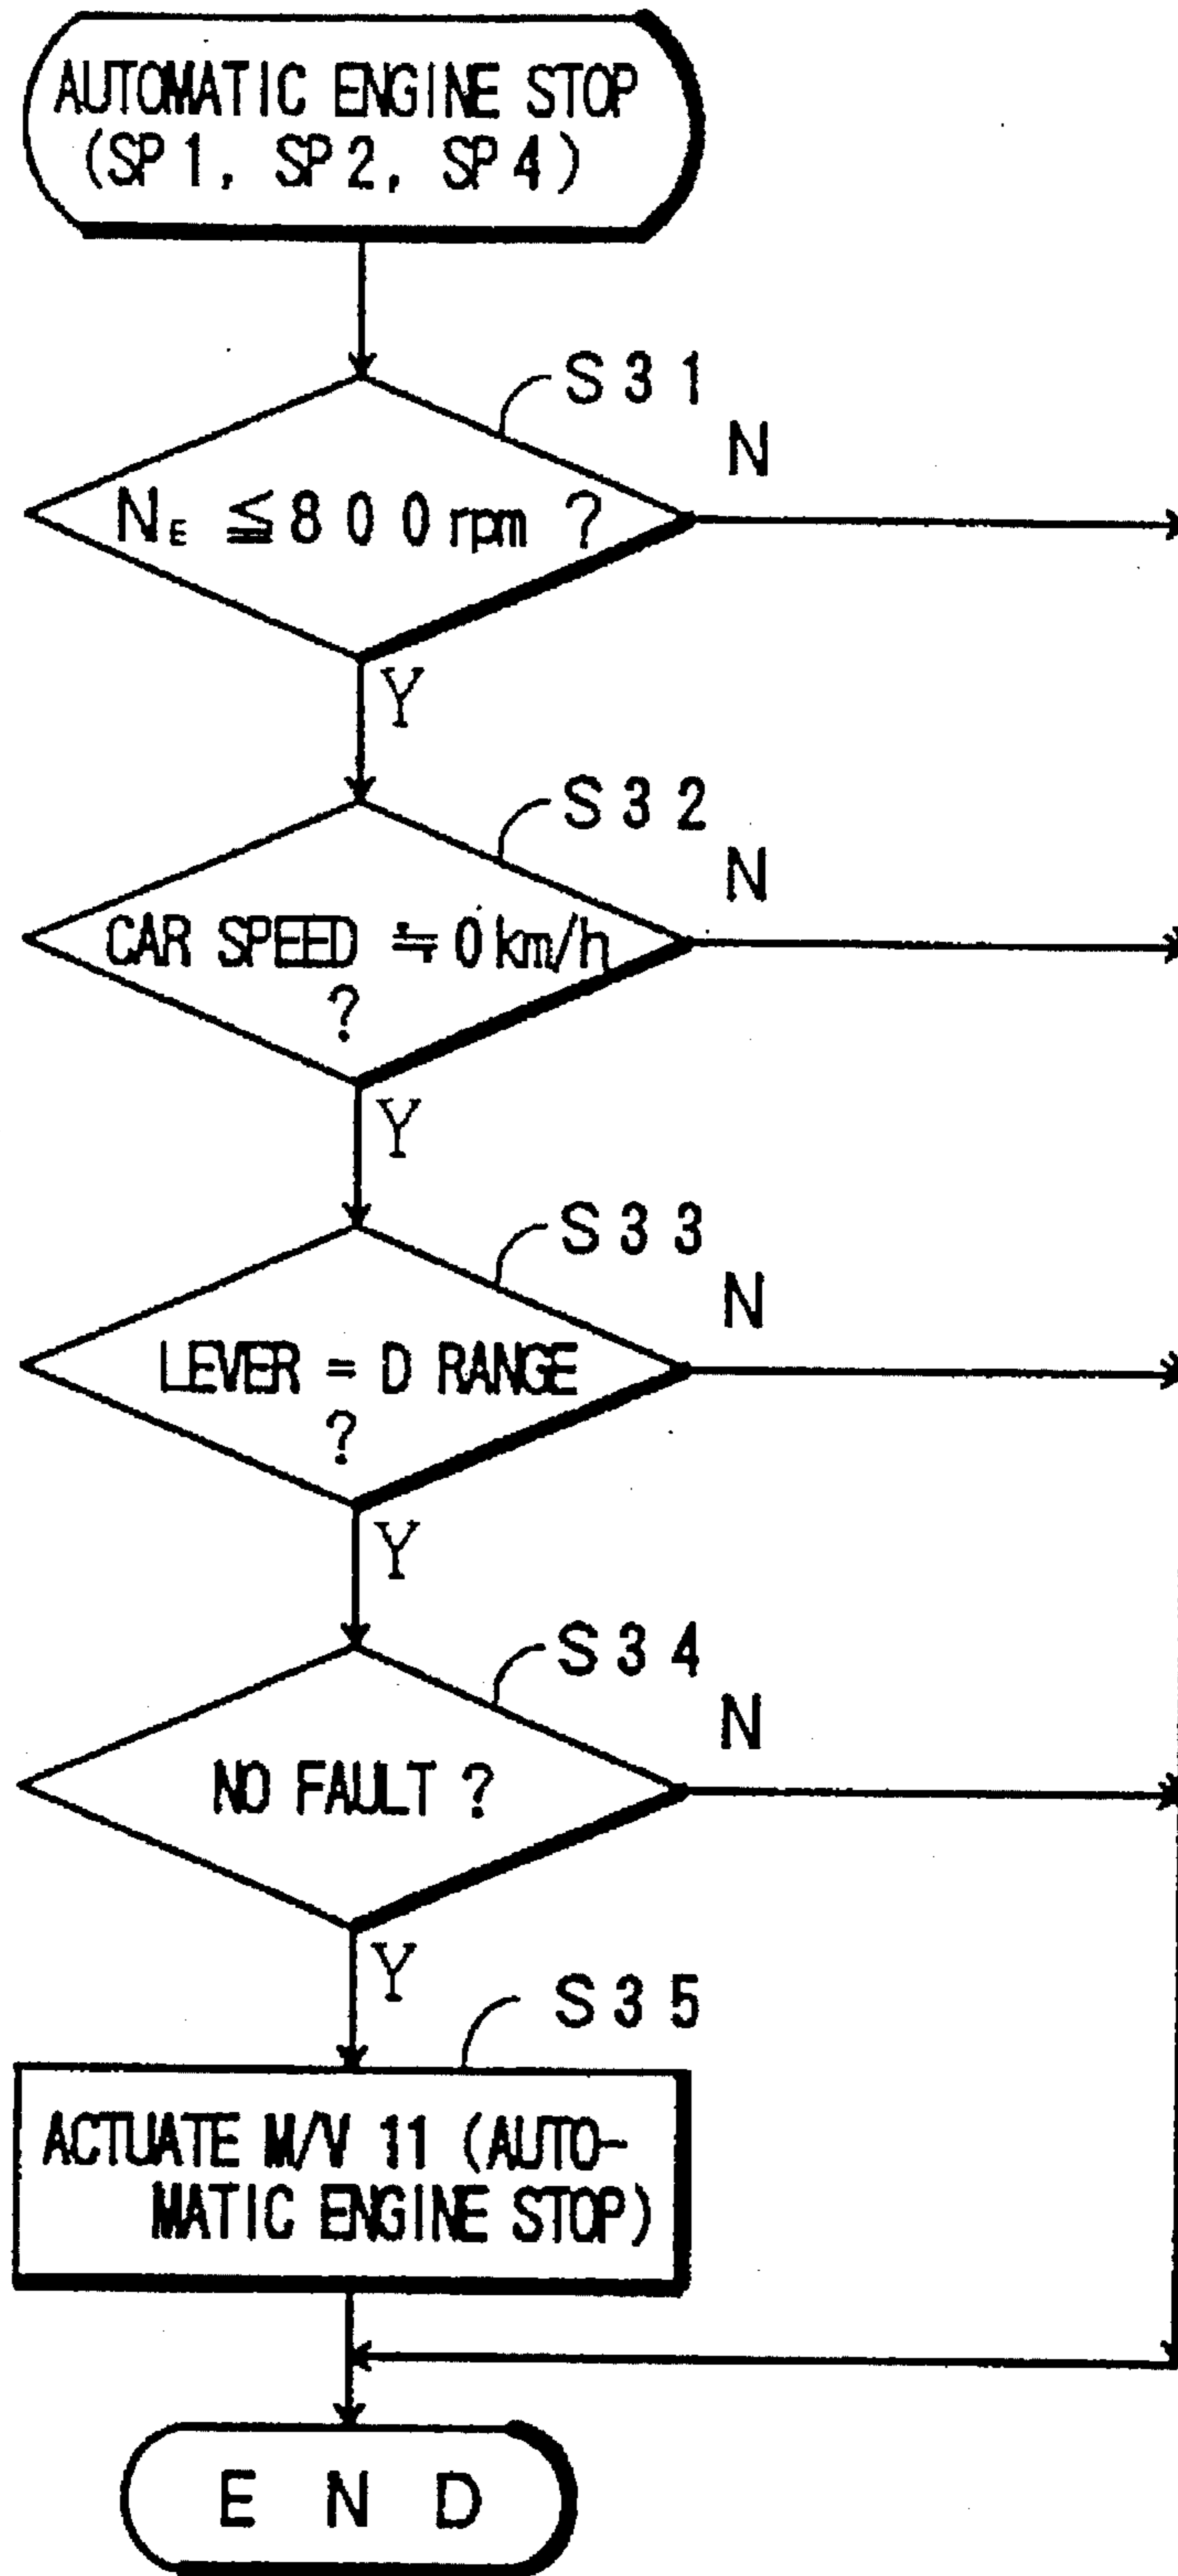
AUTOMATIC ENGINE STOP (SP1, SP2, SP4)

S31

$N_E \leqq 800$ rpm ?

N

Y

S32

CAR SPEED $\fallingdotseq$ 0 km/h ?

N

Y

S33

LEVER = D RANGE ?

N

Y

S34

NO FAULT ?

N

Y

S35

ACTUATE M/V 11 (AUTOMATIC ENGINE STOP)

END